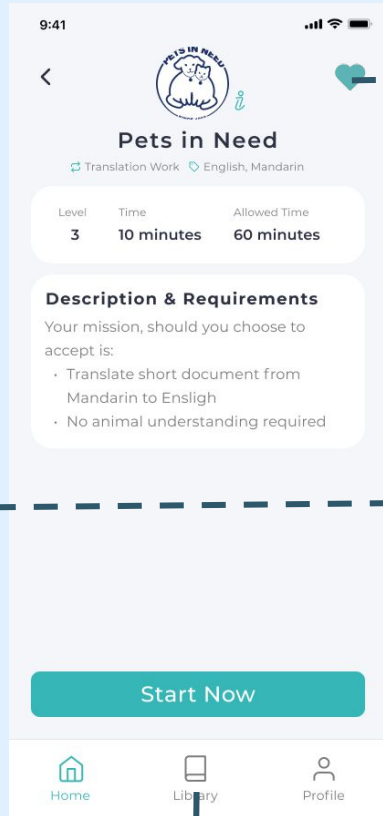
9:41

PETS IN NEED

Pets in Need

Translation Work English, Mandarin

| Level | Time | Allowed Time |
|---|---|---|
| 3 | 10 minutes | 60 minutes |

Description & Requirements

Your mission, should you choose to accept is:

- Translate short document from Mandarin to Ensligh
- No animal understanding required

Start Now

Home Library Profile